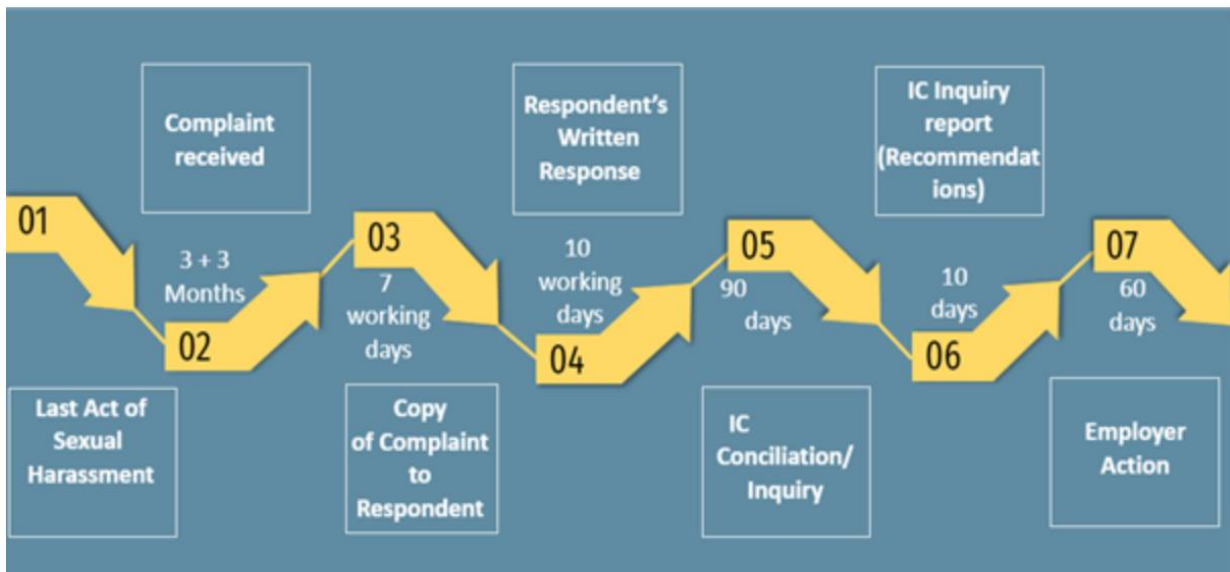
Complaint received

Respondent's Written Response

IC Inquiry report (Recommendat ions)

01

3 + 3 Months

02

03

7 working days

10 working days

04

05

90 days

10 days

06

07

60 days

Last Act of Sexual Harassment

Copy of Complaint to Respondent

IC Conciliation/ Inquiry

Employer Action